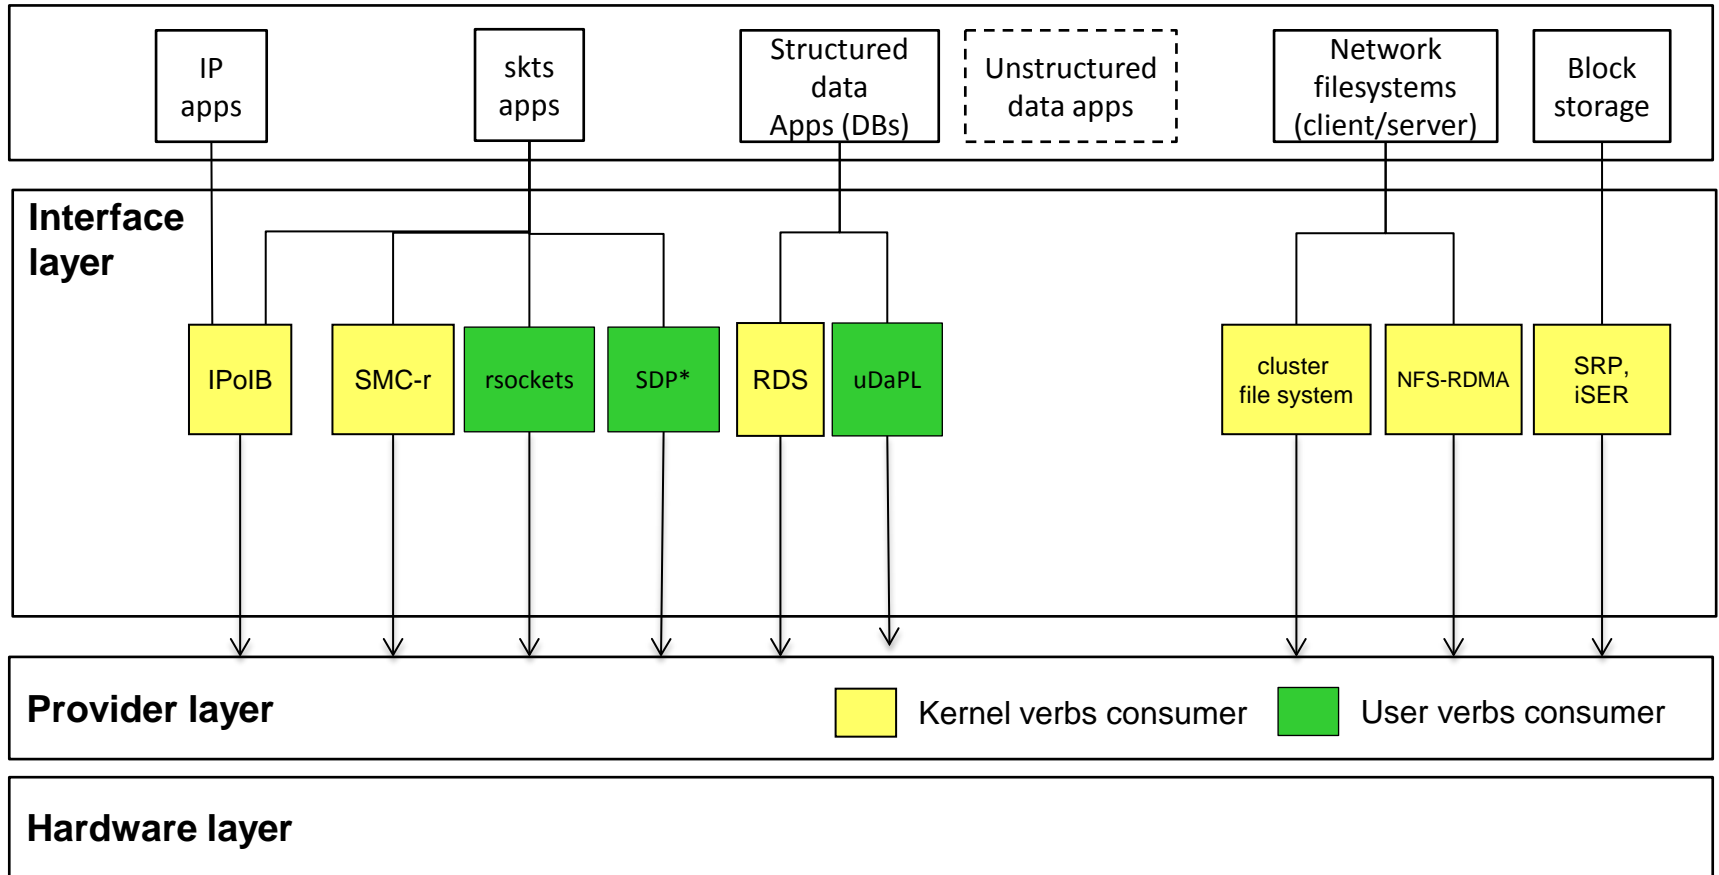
IP apps

skts apps

Structured data Apps (DBs)

Unstructured data apps

Network filesystems (client/server)

Block storage

Interface layer

IPoIB

SMC-r

rsockets

SDP*

RDS

uDaPL

cluster file system

NFS-RDMA

SRP, iSER

Provider layer

Kernel verbs consumer

User verbs consumer

Hardware layer